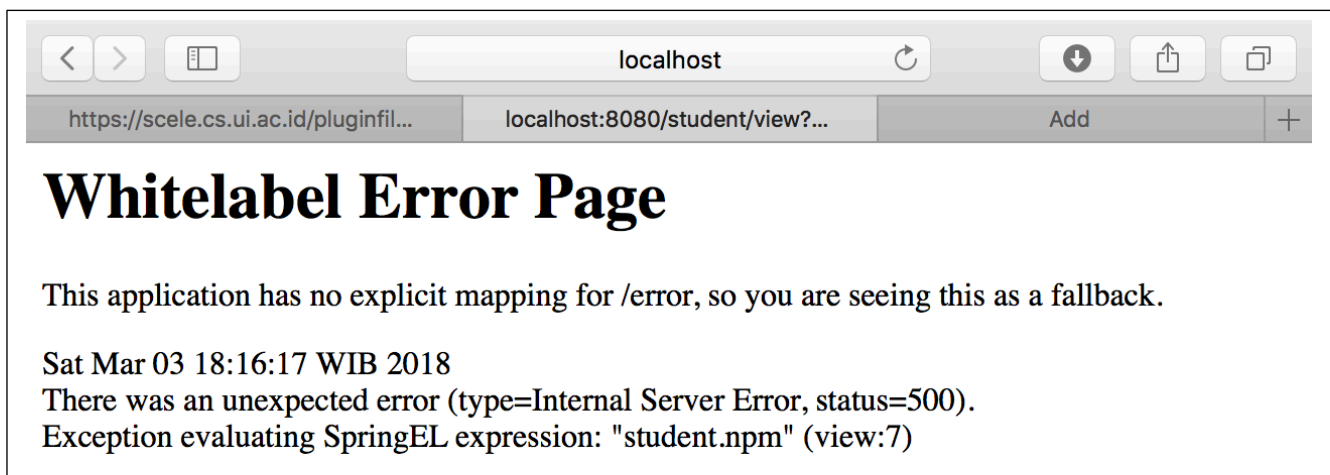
localhost

https://scele.cs.ui.ac.id/pluginfil... localhost:8080/student/view?... Add +

# Whitelabel Error Page

This application has no explicit mapping for /error, so you are seeing this as a fallback.

Sat Mar 03 18:16:17 WIB 2018
There was an unexpected error (type=Internal Server Error, status=500).
Exception evaluating SpringEL expression: "student.npm" (view:7)